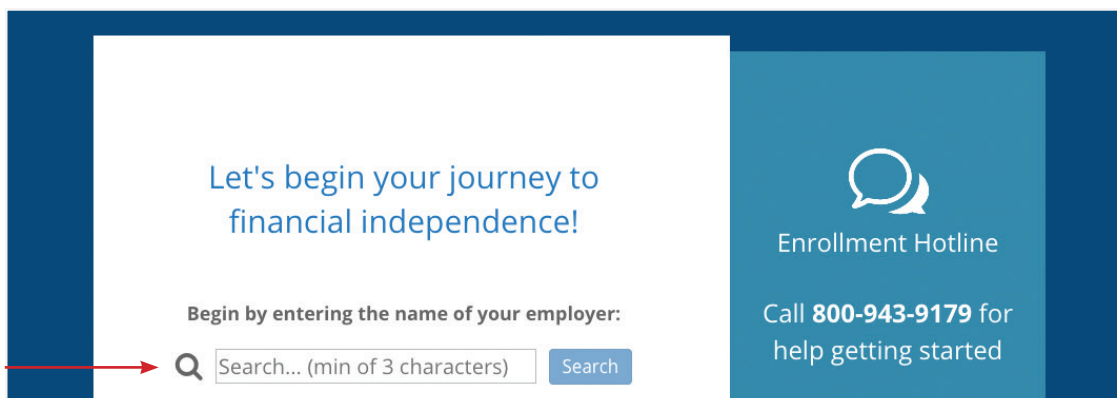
Let's begin your journey to financial independence!

Begin by entering the name of your employer:

Search... (min of 3 characters) Search

Enrollment Hotline

Call **800-943-9179** for help getting started